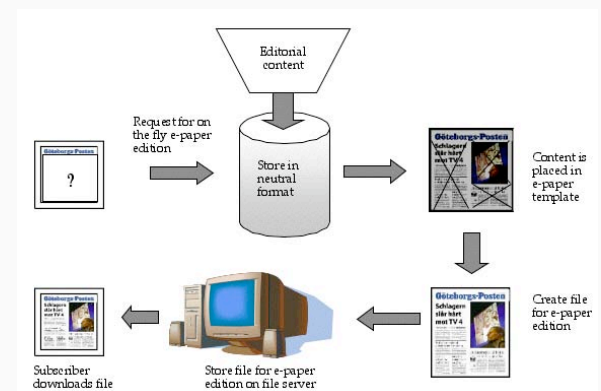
Editorial content

Request for on the fly e-paper edition

Göteborgs-Posten

?

Store in neutral format

Göteborgs-Posten

Schlagern slår hårt mot TV 4

Content is placed in e-paper template

Göteborgs-Posten

Schlagern slår hårt mot TV 4

Create file for e-paper edition

Store file for e-paper edition on file server

Göteborgs-Posten

Schlagern slår hårt mot TV 4

Subscriber downloads file